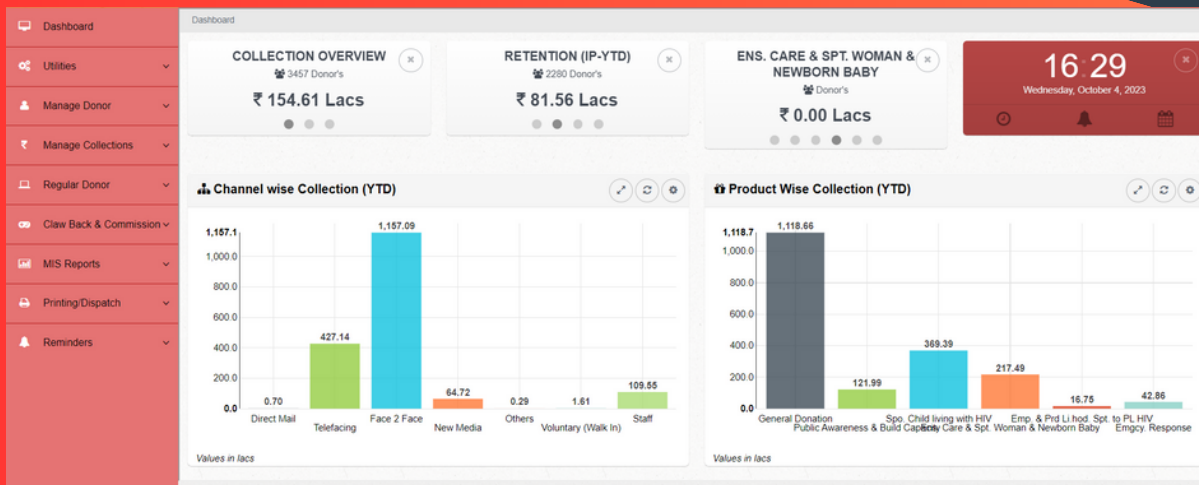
Dashboard
Utilities
Manage Donor
Manage Collections
Regular Donor
Claw Back & Commission
MIS Reports
Printing/Dispatch
Reminders

Dashboard

COLLECTION OVERVIEW
3457 Donor's
₹ 154.61 Lacs

RETENTION (IP-YTD)
2280 Donor's
₹ 81.56 Lacs

ENS. CARE & SPT. WOMAN & NEWBORN BABY
Donor's
₹ 0.00 Lacs

16:29
Wednesday, October 4, 2023

Channel wise Collection (YTD)

1,157.1
1,000.0
800.0
600.0
400.0
200.0
0.0

0.70
427.14
1,157.09
64.72
0.29
1.61
109.55

Direct Mail
Telefacing
Face 2 Face
New Media
Others
Voluntary (Walk In)
Staff

Values in lacs

Product Wise Collection (YTD)

1,118.7
1,000.0
800.0
600.0
400.0
200.0
0.0

1,118.66
121.99
369.39
217.49
16.75
42.86

General Donation
Public Awareness & Build Capacity
Spo. Child living with HIV
Ens. Care & Spt. Woman & Newborn Baby
Emp. & Prd Li hod. Spt. to PL HIV
Emgcy. Response

Values in lacs